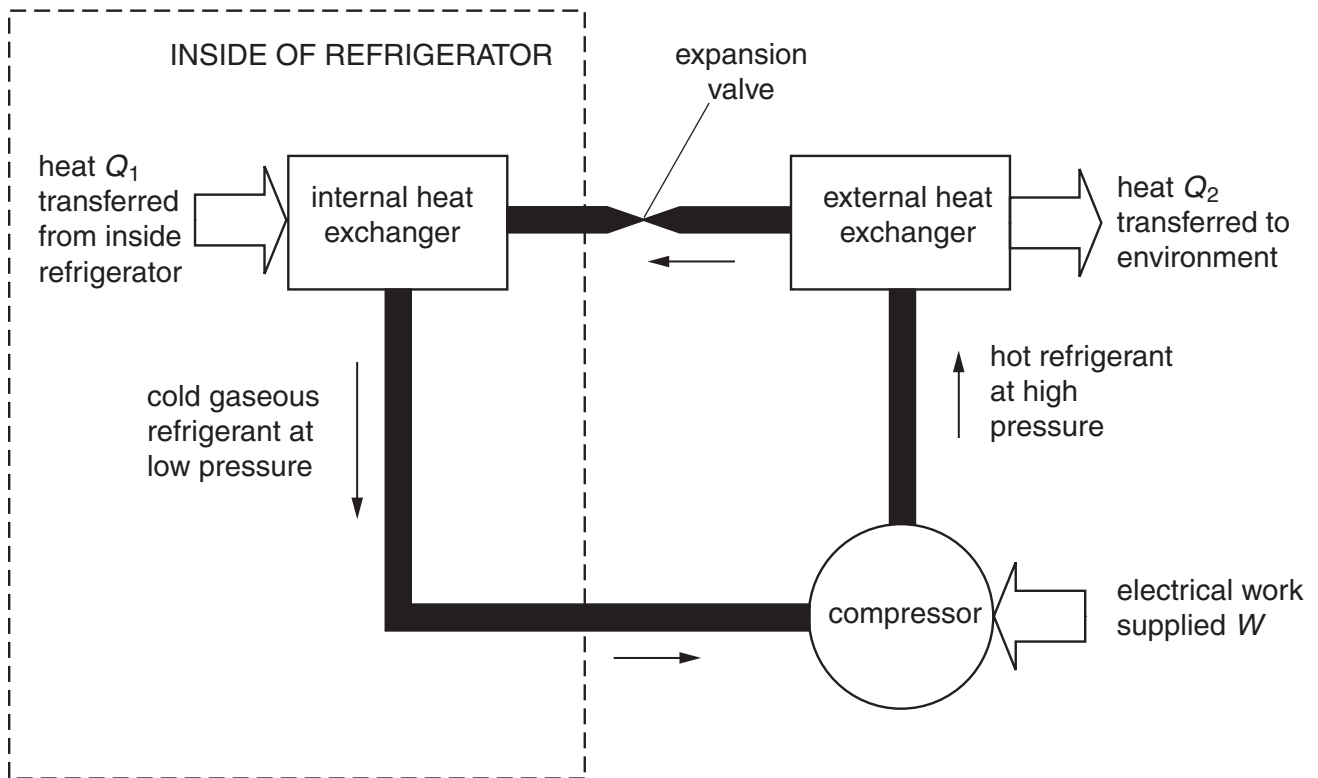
INSIDE OF REFRIGERATOR

expansion valve

heat $Q_1$ transferred from inside refrigerator

internal heat exchanger

external heat exchanger

heat $Q_2$ transferred to environment

hot refrigerant at high pressure

cold gaseous refrigerant at low pressure

compressor

electrical work supplied $W$